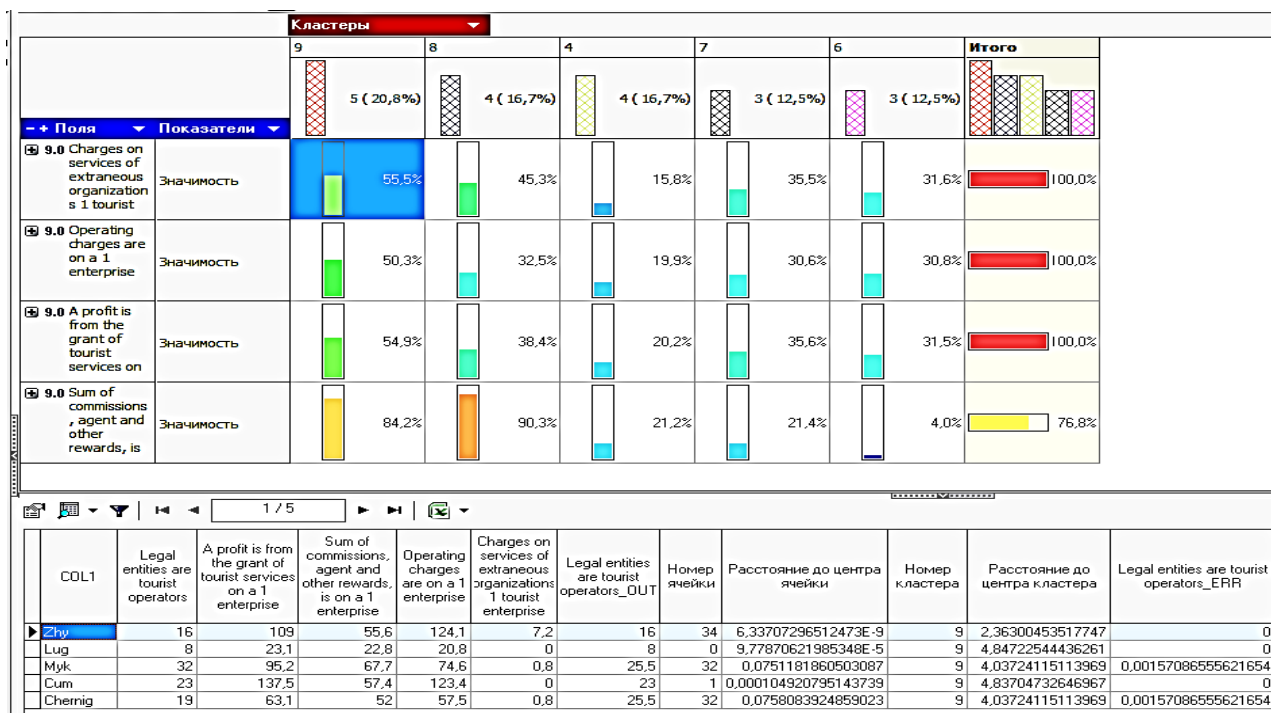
Кластеры

| Поля | Показатели | 9 5 (20,8%) | 8 4 (16,7%) | 4 4 (16,7%) | 7 3 (12,5%) | 6 3 (12,5%) | Итого |
|---|---|---|---|---|---|---|---|
| 9.0 Charges on services of extraneous organizations 1 tourist | Значимость | 55,5% | 45,3% | 15,8% | 35,5% | 31,6% | 100,0% |
| 9.0 Operating charges are on a 1 enterprise | Значимость | 50,3% | 32,5% | 19,9% | 30,6% | 30,8% | 100,0% |
| 9.0 A profit is from the grant of tourist services on | Значимость | 54,9% | 38,4% | 20,2% | 35,6% | 31,5% | 100,0% |
| 9.0 Sum of commissions, agent and other rewards, is | Значимость | 84,2% | 90,3% | 21,2% | 21,4% | 4,0% | 76,8% |

1 / 5

| COL1 | Legal entities are tourist operators | A profit is from the grant of tourist services on a 1 enterprise | Sum of commissions, agent and other rewards, is on a 1 enterprise | Operating charges are on a 1 enterprise | Charges on services of extraneous organizations 1 tourist enterprise | Legal entities are tourist operators_OUT | Номер ячейки | Расстояние до центра ячейки | Номер кластера | Расстояние до центра кластера | Legal entities are tourist operators_ERR |
|---|---|---|---|---|---|---|---|---|---|---|---|
| Zhy | 16 | 109 | 55,6 | 124,1 | 7,2 | 16 | 34 | 6,33707296512473E-9 | 9 | 2,36300453517747 | 0 |
| Lug | 8 | 23,1 | 22,8 | 20,8 | 0 | 8 | 0 | 9,77870621985348E-5 | 9 | 4,84722544436261 | 0 |
| Myk | 32 | 95,2 | 67,7 | 74,6 | 0,8 | 25,5 | 32 | 0,0751181860503087 | 9 | 4,03724115113969 | 0,00157086555621654 |
| Cum | 23 | 137,5 | 57,4 | 123,4 | 0 | 23 | 1 | 0,000104920795143739 | 9 | 4,83704732646967 | 0 |
| Chernig | 19 | 63,1 | 52 | 57,5 | 0,8 | 25,5 | 32 | 0,0758083924859023 | 9 | 4,03724115113969 | 0,00157086555621654 |